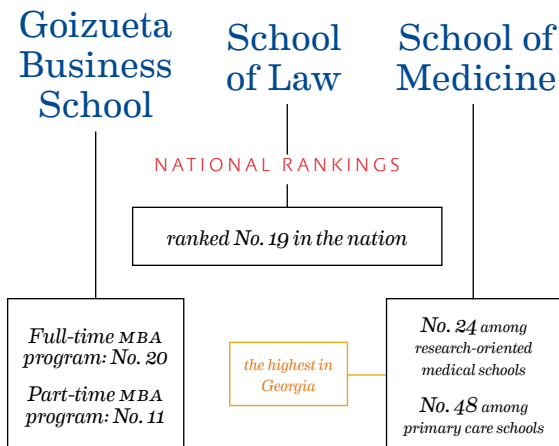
Goizueta Business School

School of Law

School of Medicine

NATIONAL RANKINGS

ranked No. 19 in the nation

Full-time MBA program: No. 20

Part-time MBA program: No. 11

the highest in Georgia

No. 24 among research-oriented medical schools

No. 48 among primary care schools